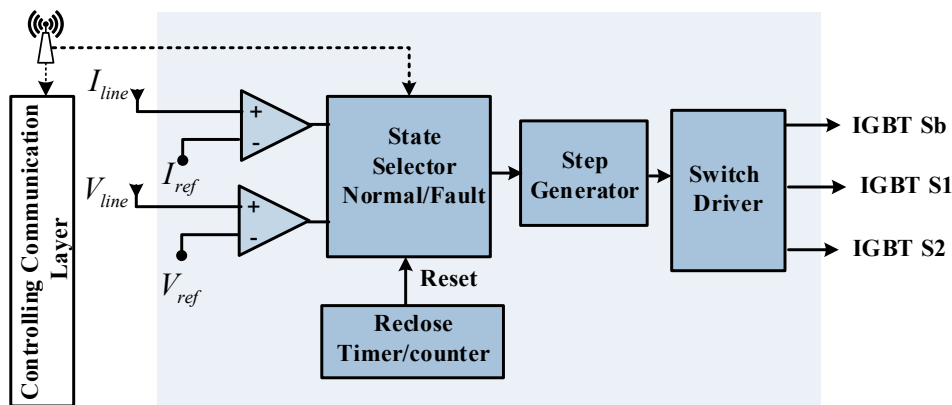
Controlling Communication Layer

$I_{line}$

+

-

$I_{ref}$

$V_{line}$

+

-

$V_{ref}$

State Selector Normal/Fault

Reset

Reclose Timer/counter

Step Generator

Switch Driver

IGBT Sb

IGBT S1

IGBT S2